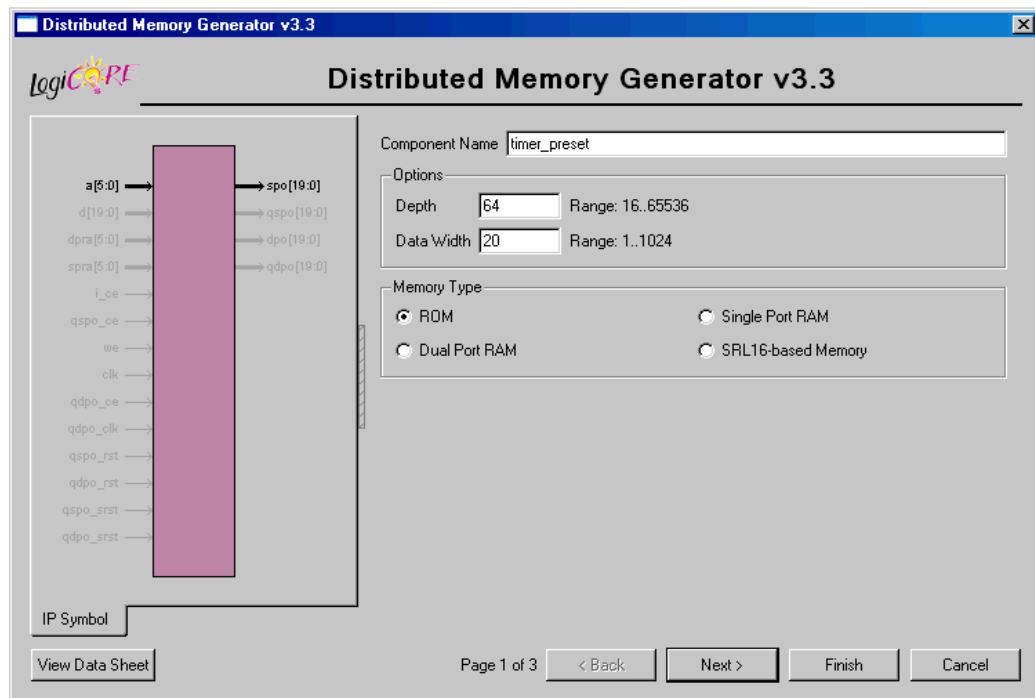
Distributed Memory Generator v3.3

LogiCORE

Distributed Memory Generator v3.3

a[5:0]
d[19:0]
dpra[5:0]
spra[5:0]
i_ce
qspo_ce
we
clk
qdpo_ce
qdpo_clk
qspo_rst
qdpo_rst
qspo_srst
qdpo_srst

spo[19:0]
qspo[19:0]
dpo[19:0]
qdpo[19:0]

IP Symbol

Component Name timer_preset

Options
Depth 64 Range: 16..65536
Data Width 20 Range: 1..1024

Memory Type
ROM
Single Port RAM
Dual Port RAM
SRL16-based Memory

View Data Sheet

Page 1 of 3 < Back Next > Finish Cancel